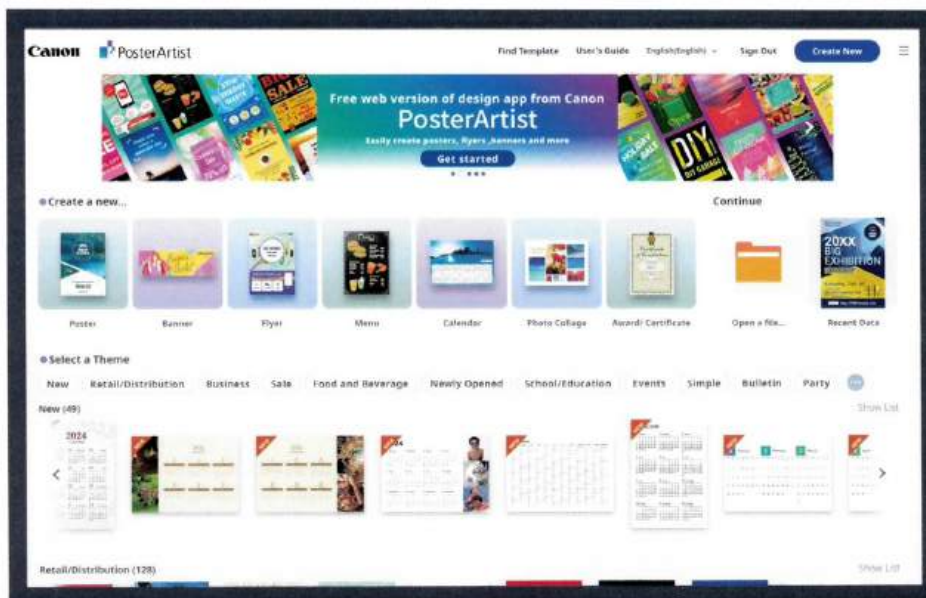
Canon PosterArtist

Find Template User's Guide English(English) Sign Out Create New

Free web version of design app from Canon
PosterArtist
Easily create posters, flyers, banners and more
Get started

BIG SALE

DIY

Create a new...

Poster Banner Flyer Menu Calendar Photo Collage Award/ Certificate

Continue

Open a file... Recent Data

20XX BIG EXHIBITION

Select a Theme

New Retail/Distribution Business Sale Food and Beverage Newly Opened School/Education Events Simple Bulletin Party

New (49) Show List

2024

Retail/Distribution (128) Show List